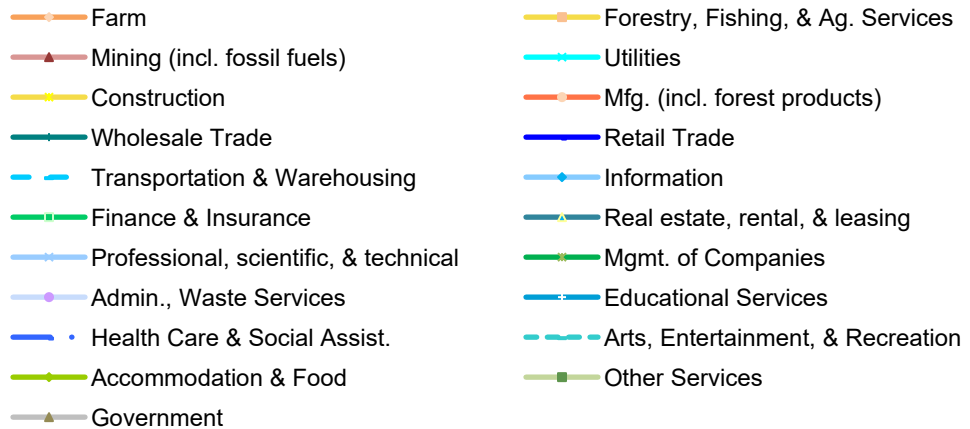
Farm
Mining (incl. fossil fuels)
Construction
Wholesale Trade
Transportation & Warehousing
Finance & Insurance
Professional, scientific, & technical
Admin., Waste Services
Health Care & Social Assist.
Accommodation & Food
Government

Forestry, Fishing, & Ag. Services
Utilities
Mfg. (incl. forest products)
Retail Trade
Information
Real estate, rental, & leasing
Mgmt. of Companies
Educational Services
Arts, Entertainment, & Recreation
Other Services